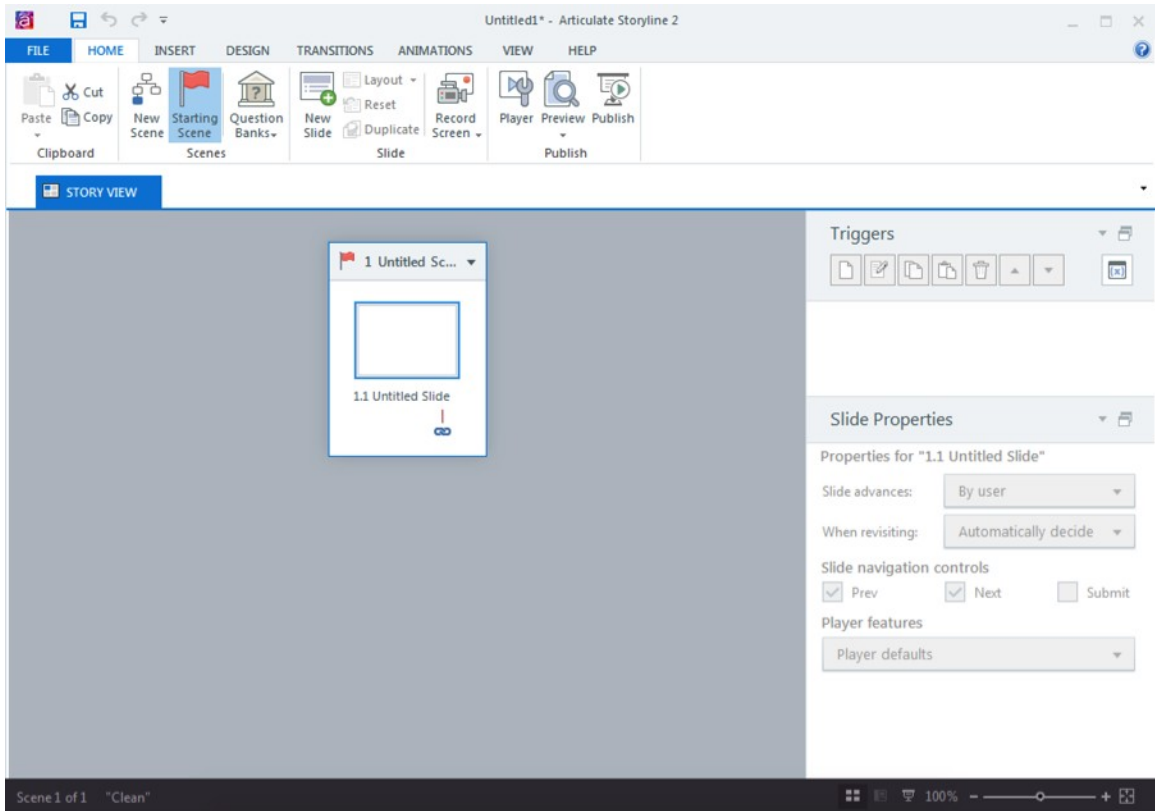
Untitled1* - Articulate Storyline 2

FILE HOME INSERT DESIGN TRANSITIONS ANIMATIONS VIEW HELP

Paste Cut Copy
Clipboard

New Scene Starting Scene Question Banks
Scenes

New Slide Layout Reset Duplicate Record Screen
Slide

Player Preview Publish
Publish

STORY VIEW

1 Untitled Sc...

1.1 Untitled Slide

Triggers

Slide Properties

Properties for "1.1 Untitled Slide"

Slide advances: By user

When revisiting: Automatically decide

Slide navigation controls

Prev Next Submit

Player features

Player defaults

Scene 1 of 1 "Clean"

100%